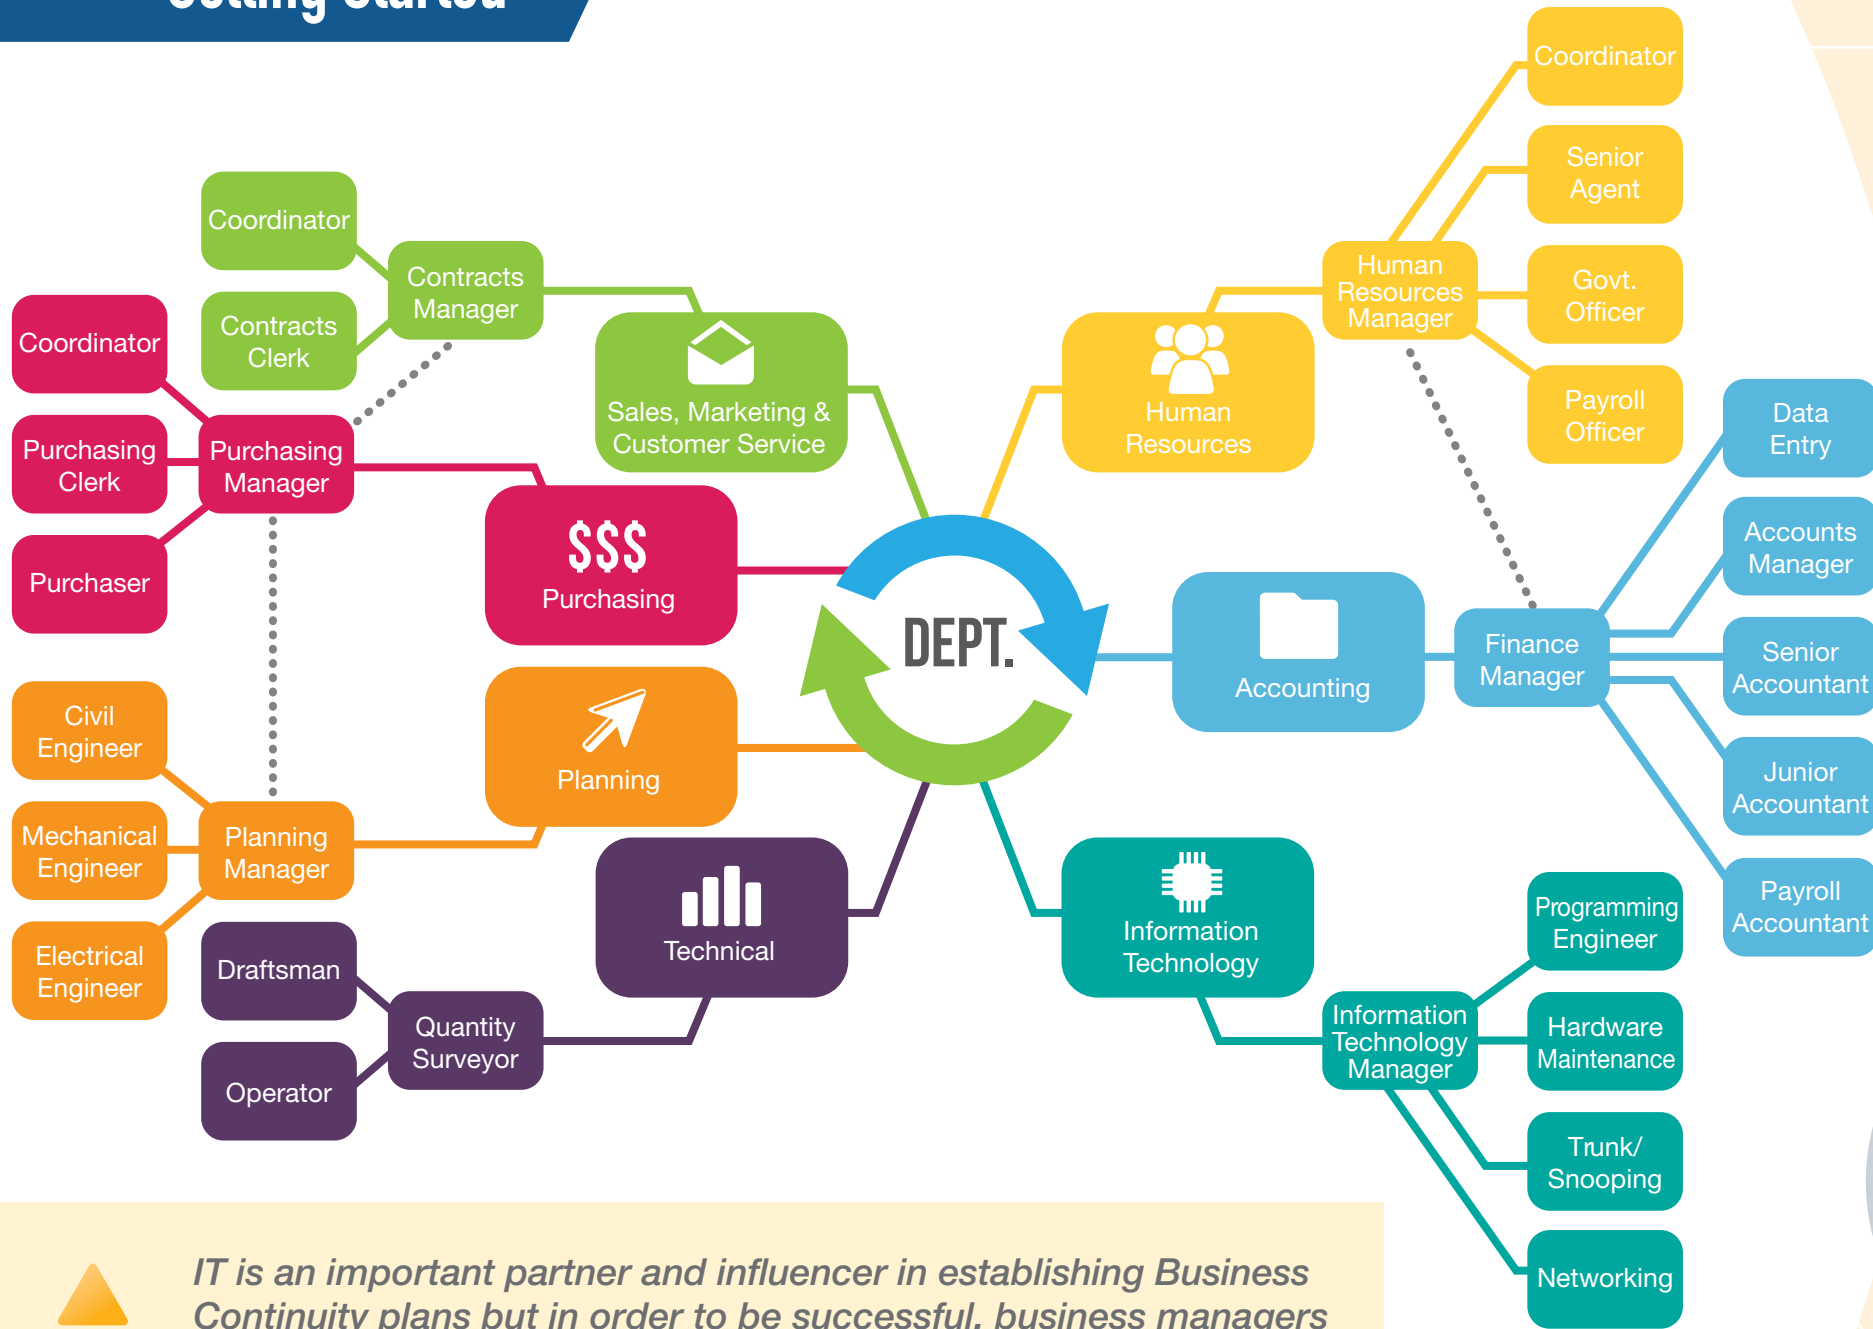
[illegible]

Coordinator

Contracts Manager

Contracts Clerk

Coordinator

Purchasing Clerk

Purchasing Manager

Purchaser

Sales, Marketing & Customer Service

$$$ Purchasing

Civil Engineer

Mechanical Engineer

Planning Manager

Electrical Engineer

Planning

Draftsman

Quantity Surveyor

Operator

Technical

DEPT.

Human Resources

Human Resources Manager

Coordinator

Senior Agent

Govt. Officer

Payroll Officer

Accounting

Finance Manager

Data Entry

Accounts Manager

Senior Accountant

Junior Accountant

Payroll Accountant

Information Technology

Information Technology Manager

Programming Engineer

Hardware Maintenance

Trunk/ Snooping

Networking

IT is an important partner and influencer in establishing Business Continuity plans but in order to be successful, business managers